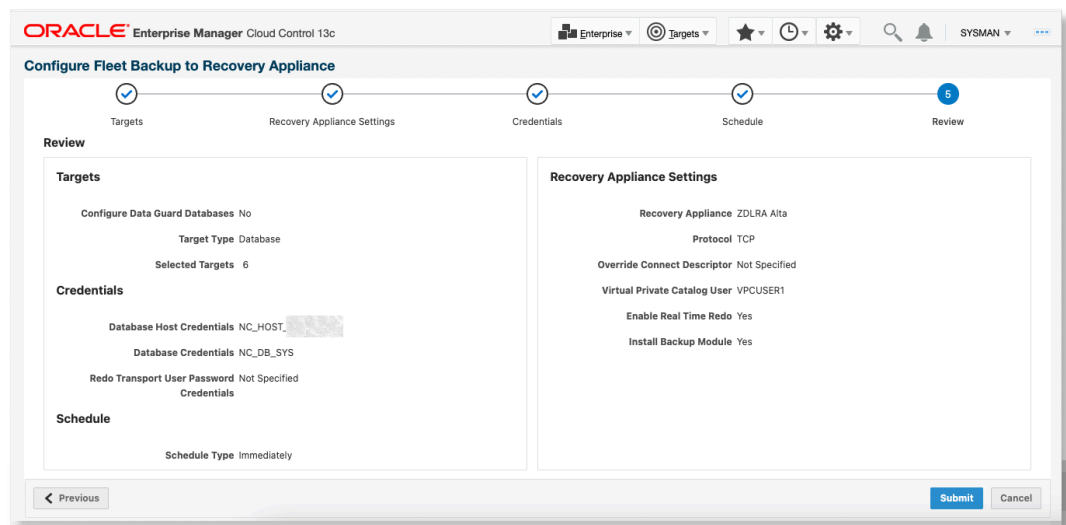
ORACLE Enterprise Manager Cloud Control 13c

Enterprise ▾ Targets ▾ SYSMAN ▾

Configure Fleet Backup to Recovery Appliance

Targets
Recovery Appliance Settings
Credentials
Schedule
5
Review

Review

Targets

Configure Data Guard Databases No

Target Type Database

Selected Targets 6

Credentials

Database Host Credentials NC_HOST_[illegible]

Database Credentials NC_DB_SYS

Redo Transport User Password Credentials Not Specified

Schedule

Schedule Type Immediately

Recovery Appliance Settings

Recovery Appliance ZDLRA Alta

Protocol TCP

Override Connect Descriptor Not Specified

Virtual Private Catalog User VPCUSER1

Enable Real Time Redo Yes

Install Backup Module Yes

Previous

Submit Cancel